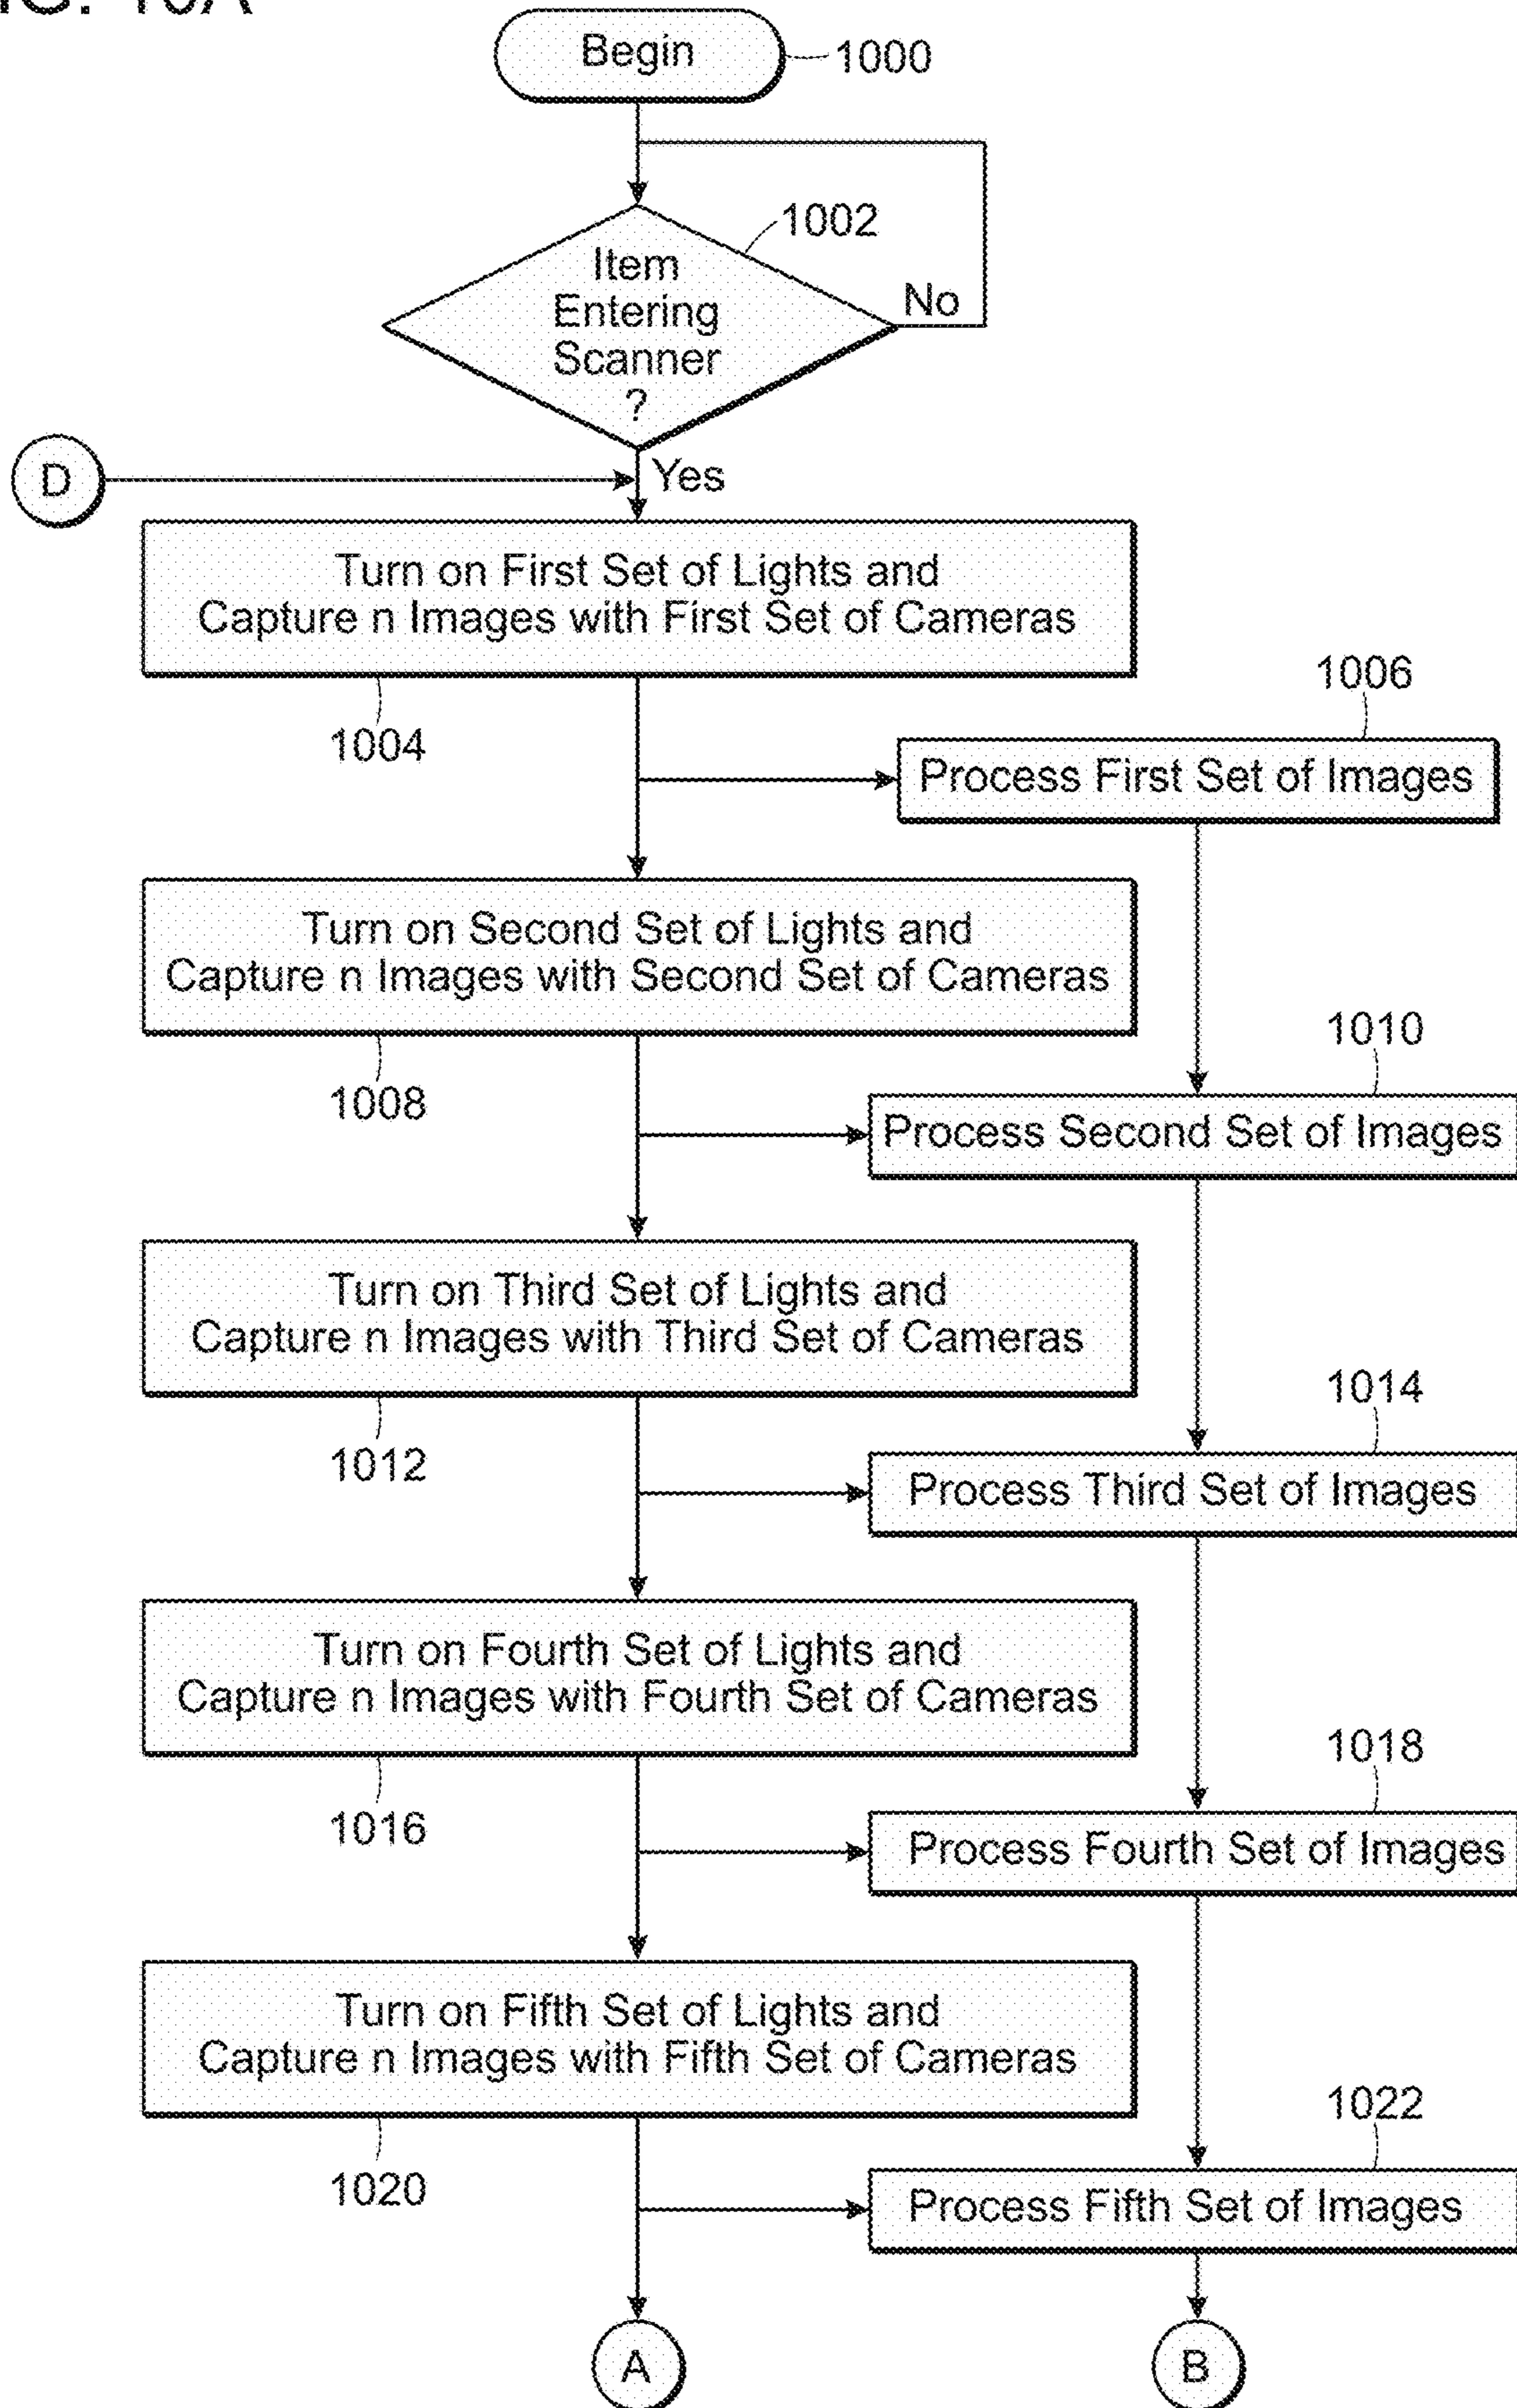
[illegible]

Begin
1000

Item Entering Scanner ?
1002
No
Yes
D

Turn on First Set of Lights and Capture n Images with First Set of Cameras
1004

Process First Set of Images
1006

Turn on Second Set of Lights and Capture n Images with Second Set of Cameras
1008

Process Second Set of Images
1010

Turn on Third Set of Lights and Capture n Images with Third Set of Cameras
1012

Process Third Set of Images
1014

Turn on Fourth Set of Lights and Capture n Images with Fourth Set of Cameras
1016

Process Fourth Set of Images
1018

Turn on Fifth Set of Lights and Capture n Images with Fifth Set of Cameras
1020

Process Fifth Set of Images
1022

A
B